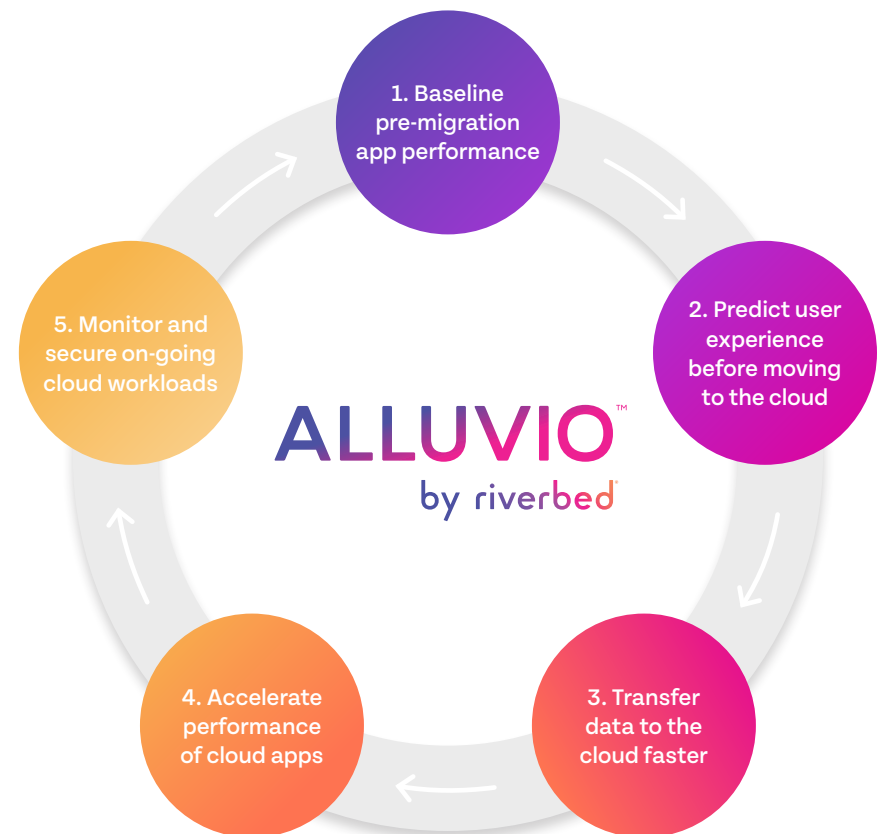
1. Baseline pre-migration app performance

2. Predict user experience before moving to the cloud

3. Transfer data to the cloud faster

4. Accelerate performance of cloud apps

5. Monitor and secure on-going cloud workloads

ALLUVIO™
by riverbed®